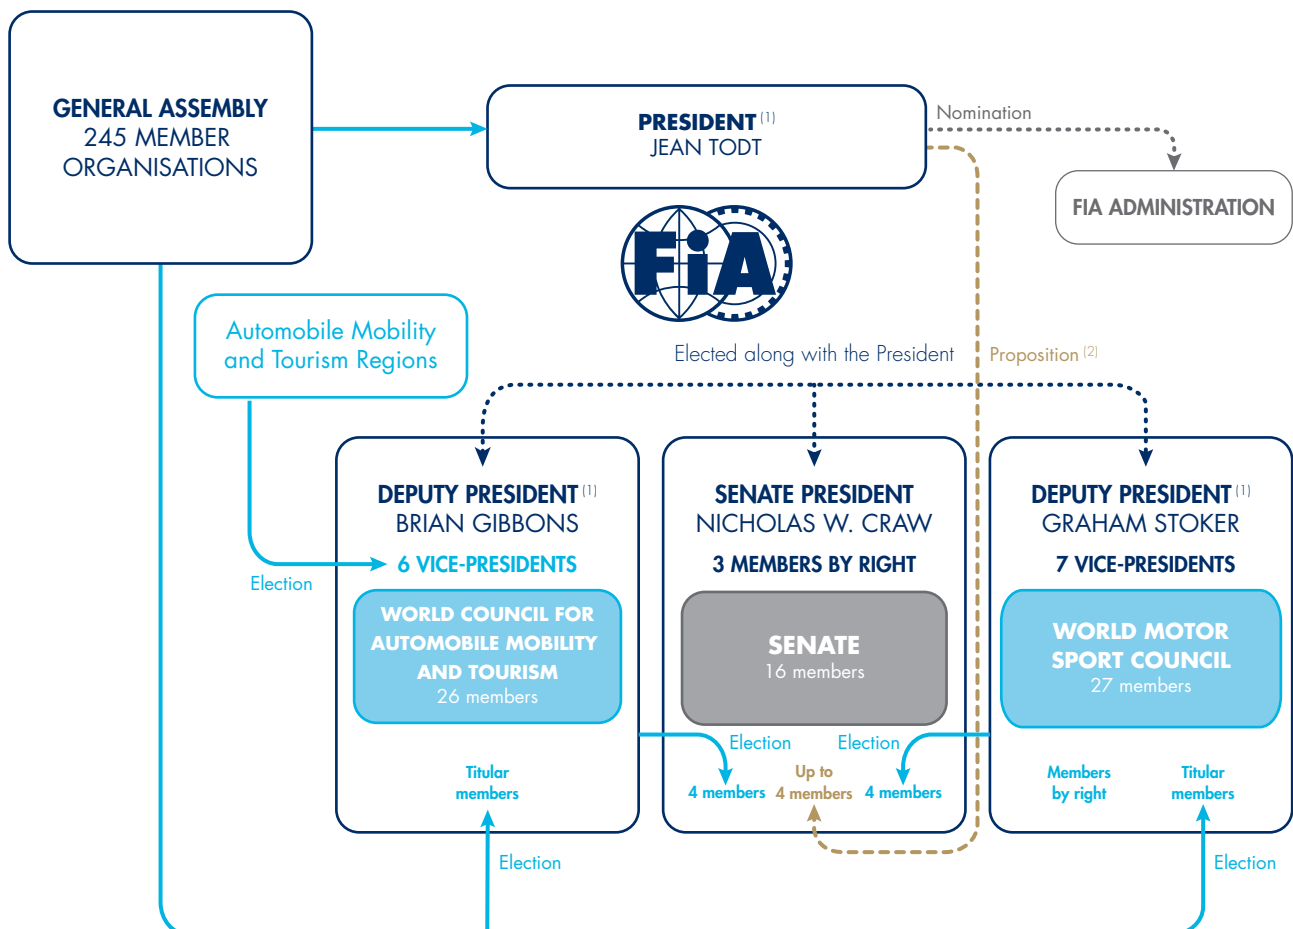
GENERAL ASSEMBLY
245 MEMBER ORGANISATIONS

PRESIDENT (1)
JEAN TODT

Nomination

FIA ADMINISTRATION

FIA

Automobile Mobility and Tourism Regions

Elected along with the President

Proposition (2)

DEPUTY PRESIDENT (1)
BRIAN GIBBONS

Election

6 VICE-PRESIDENTS

WORLD COUNCIL FOR AUTOMOBILE MOBILITY AND TOURISM
26 members

Titular members

SENATE PRESIDENT
NICHOLAS W. CRAW

3 MEMBERS BY RIGHT

SENATE
16 members

Election

Election

4 members

Up to 4 members

4 members

DEPUTY PRESIDENT (1)
GRAHAM STOKER

7 VICE-PRESIDENTS

WORLD MOTOR SPORT COUNCIL
27 members

Members by right

Titular members

Election

Election